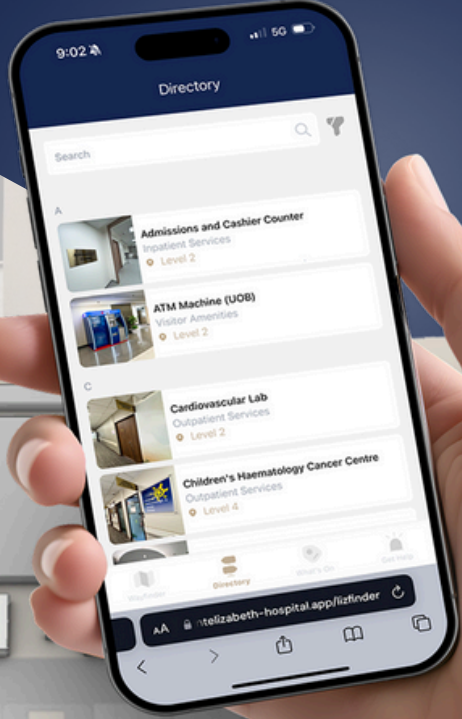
9:02

5G

Directory

Search

A

Admissions and Cashier Counter
Inpatient Services
Level 2

ATM Machine (UOB)
Visitor Amenities
Level 2

C

Cardiovascular Lab
Outpatient Services
Level 2

Children's Haematology Cancer Centre
Outpatient Services
Level 4

Wayfinder

Directory

What's On

Get Help

AA

ntelizabeth-hospital.app/lizfinder